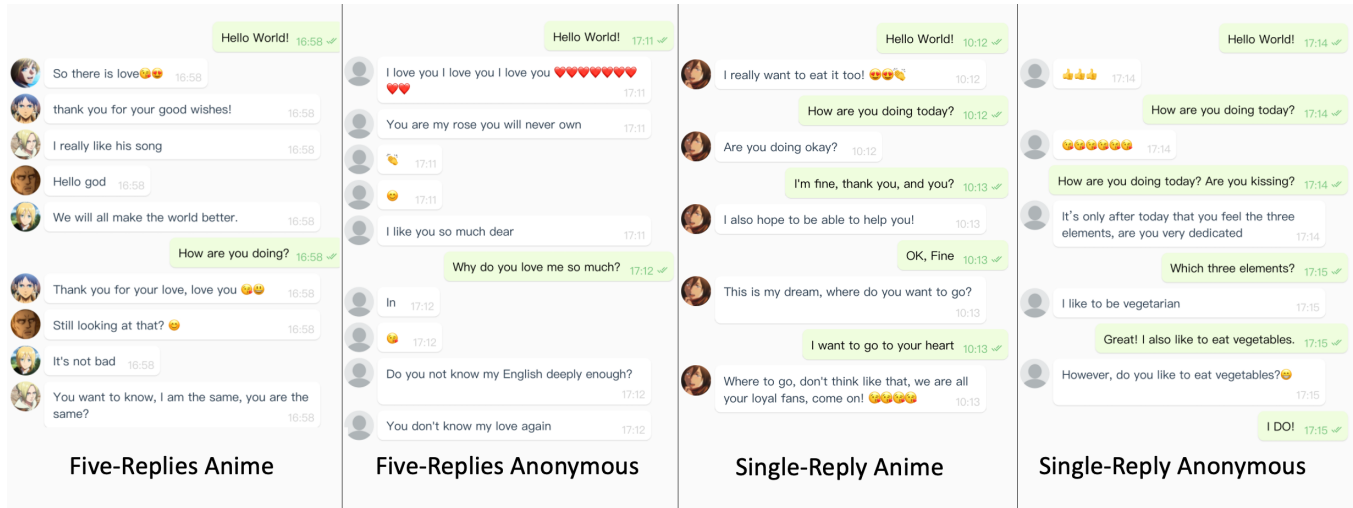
Hello World! 16:58

So there is love😘😍 16:58

thank you for your good wishes! 16:58

I really like his song 16:58

Hello god 16:58

We will all make the world better. 16:58

How are you doing? 16:58

Thank you for your love, love you 😘😃 16:58

Still looking at that? 😊 16:58

It's not bad 16:58

You want to know, I am the same, you are the same? 16:58

Five-Replies Anime

Hello World! 17:11

I love you I love you I love you ❤️❤️❤️❤️❤️❤️❤️❤️ 17:11

You are my rose you will never own 17:11

👏 17:11

😊 17:11

I like you so much dear 17:11

Why do you love me so much? 17:12

In 17:12

😘 17:12

Do you not know my English deeply enough? 17:12

You don't know my love again 17:12

Five-Replies Anonymous

Hello World! 10:12

I really want to eat it too! 😍😍👏 10:12

How are you doing today? 10:12

Are you doing okay? 10:12

I'm fine, thank you, and you? 10:13

I also hope to be able to help you! 10:13

OK, Fine 10:13

This is my dream, where do you want to go? 10:13

I want to go to your heart 10:13

Where to go, don't think like that, we are all your loyal fans, come on! 😘😘😘😘 10:13

Single-Reply Anime

Hello World! 17:14

👍👍👍 17:14

How are you doing today? 17:14

😘😘😘😘😘😘 17:14

How are you doing today? Are you kissing? 17:14

It's only after today that you feel the three elements, are you very dedicated 17:14

Which three elements? 17:15

I like to be vegetarian 17:15

Great! I also like to eat vegetables. 17:15

However, do you like to eat vegetables?😁 17:15

I DO! 17:15

Single-Reply Anonymous